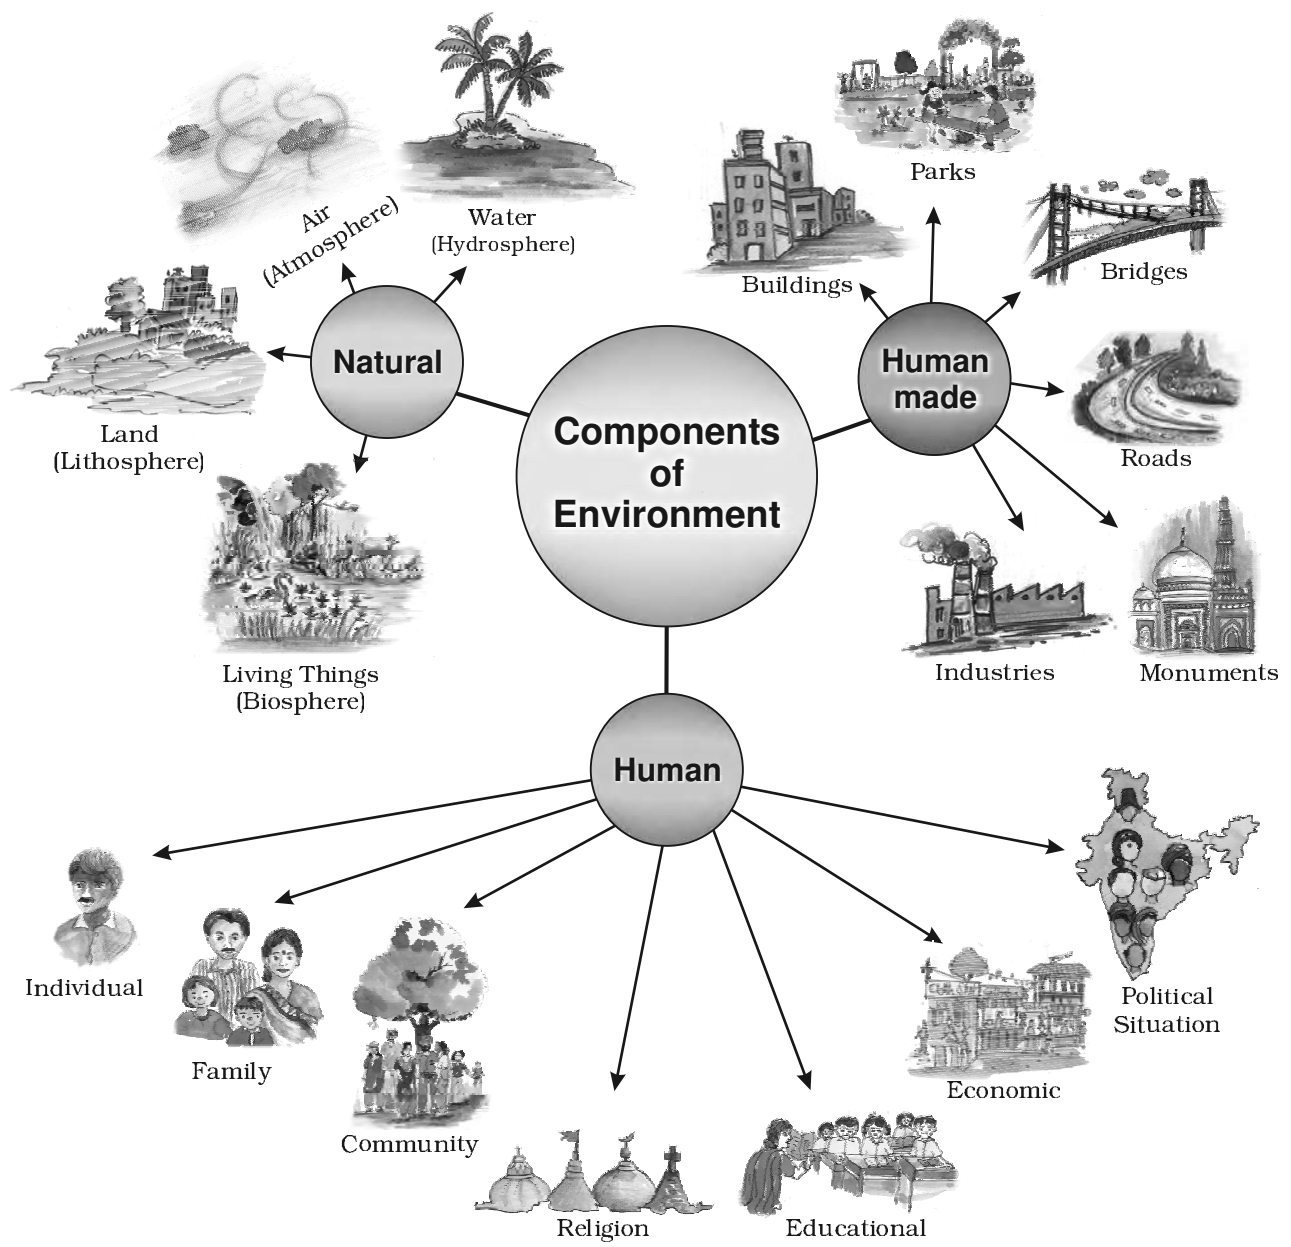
Components of Environment

Natural

Air (Atmosphere)

Water (Hydrosphere)

Land (Lithosphere)

Living Things (Biosphere)

Human made

Buildings

Parks

Bridges

Roads

Industries

Monuments

Human

Individual

Family

Community

Religion

Educational

Economic

Political Situation